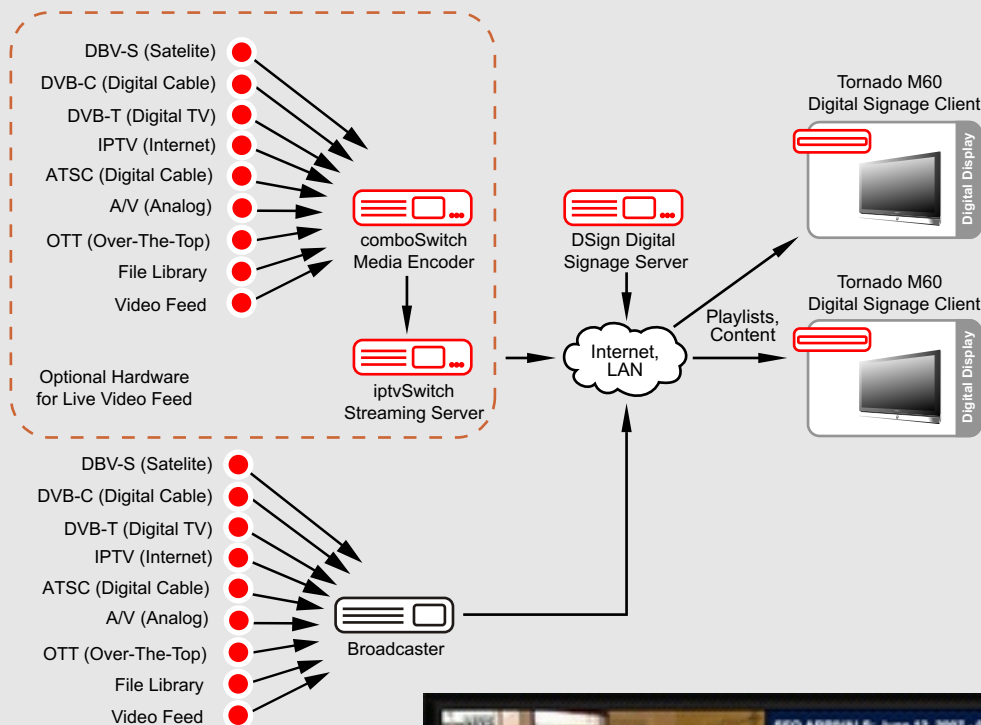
DBV-S (Satelite)
DVB-C (Digital Cable)
DVB-T (Digital TV)
IPTV (Internet)
ATSC (Digital Cable)
A/V (Analog)
OTT (Over-The-Top)
File Library
Video Feed

comboSwitch Media Encoder

iptvSwitch Streaming Server

Optional Hardware for Live Video Feed

DSign Digital Signage Server

Internet, LAN

Playlists, Content

Tornado M60 Digital Signage Client

Digital Display

Tornado M60 Digital Signage Client

Digital Display

DBV-S (Satelite)
DVB-C (Digital Cable)
DVB-T (Digital TV)
IPTV (Internet)
ATSC (Digital Cable)
A/V (Analog)
OTT (Over-The-Top)
File Library
Video Feed

Broadcaster

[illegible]